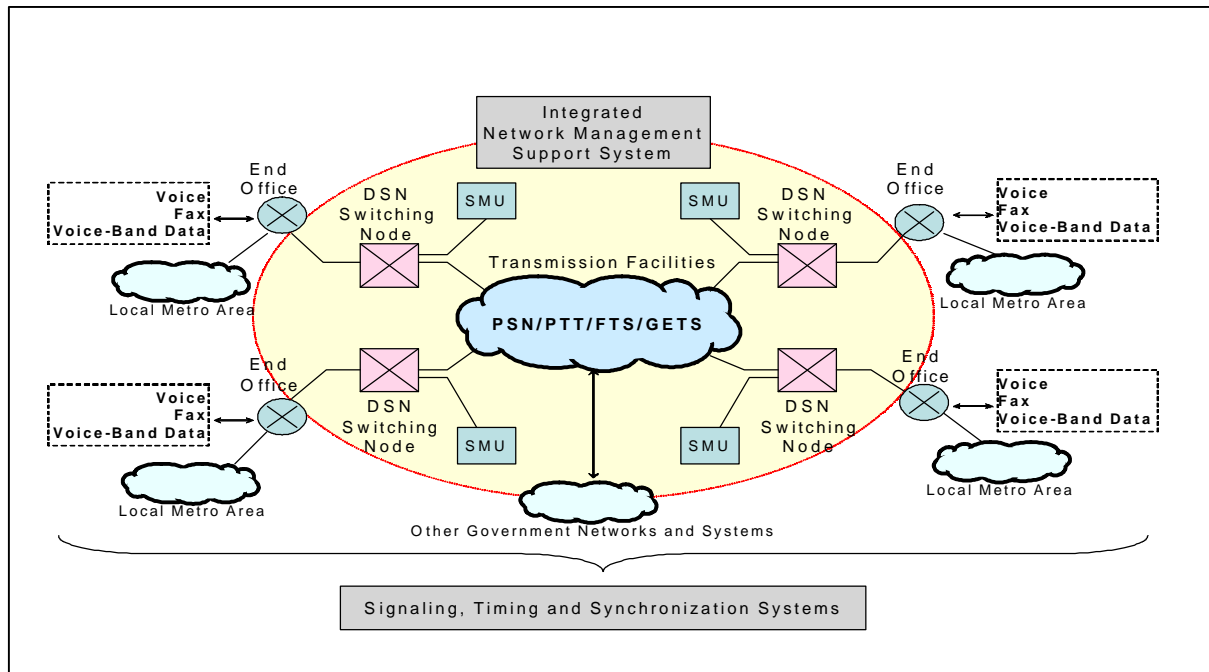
Integrated Network Management Support System

End Office

Voice
Fax
Voice-Band Data

DSN Switching Node

SMU

SMU

DSN Switching Node

End Office

Voice
Fax
Voice-Band Data

Transmission Facilities

Local Metro Area

PSN/PTT/FTS/GETS

Local Metro Area

End Office

Voice
Fax
Voice-Band Data

DSN Switching Node

SMU

SMU

DSN Switching Node

End Office

Voice
Fax
Voice-Band Data

Local Metro Area

Local Metro Area

Other Government Networks and Systems

Signaling, Timing and Synchronization Systems